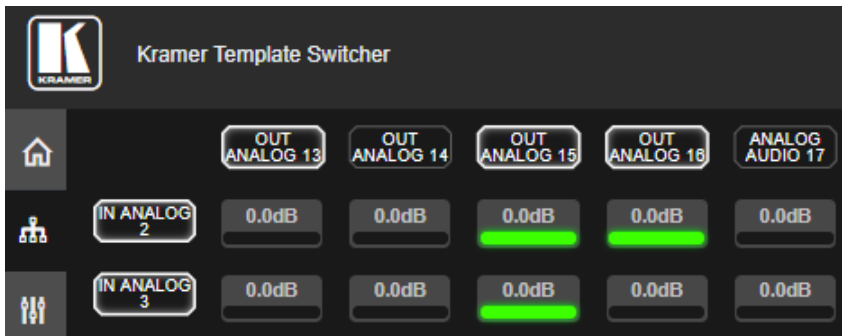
KRAMER

Kramer Template Switcher

| | OUT ANALOG 13 | OUT ANALOG 14 | OUT ANALOG 15 | OUT ANALOG 16 | ANALOG AUDIO 17 |
|---|---|---|---|---|---|
| IN ANALOG 2 | 0.0dB | 0.0dB | 0.0dB | 0.0dB | 0.0dB |
| IN ANALOG 3 | 0.0dB | 0.0dB | 0.0dB | 0.0dB | 0.0dB |